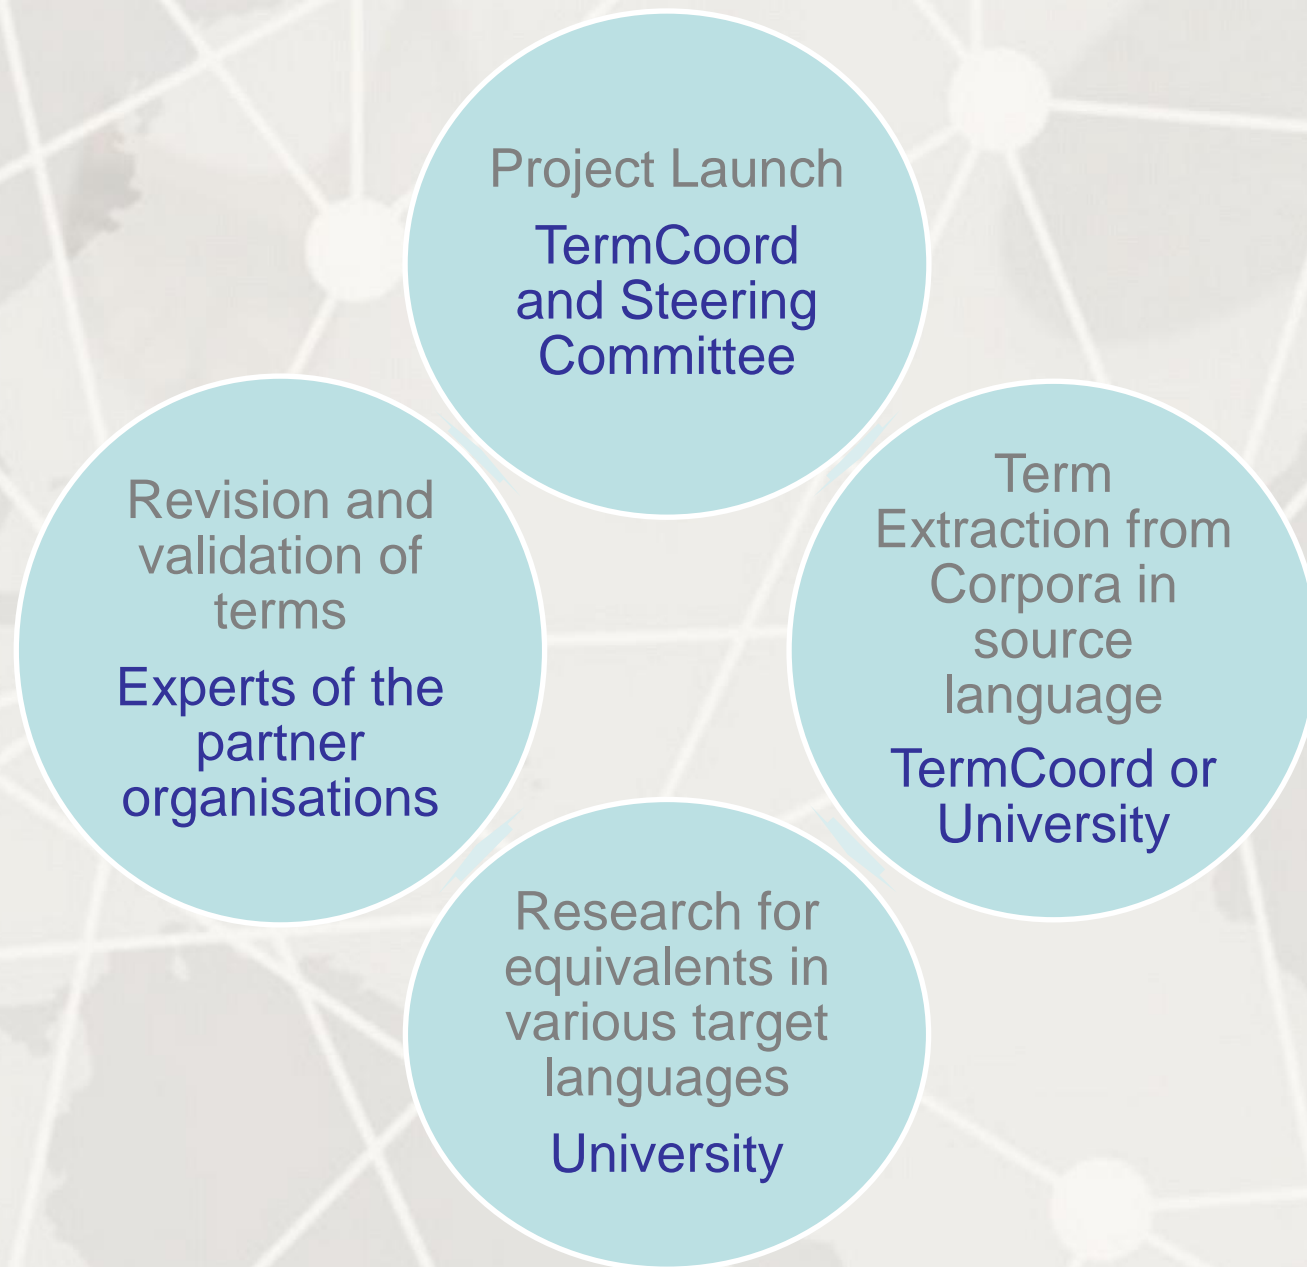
Project Launch
TermCoord and Steering Committee

Term Extraction from Corpora in source language
TermCoord or University

Research for equivalents in various target languages
University

Revision and validation of terms
Experts of the partner organisations